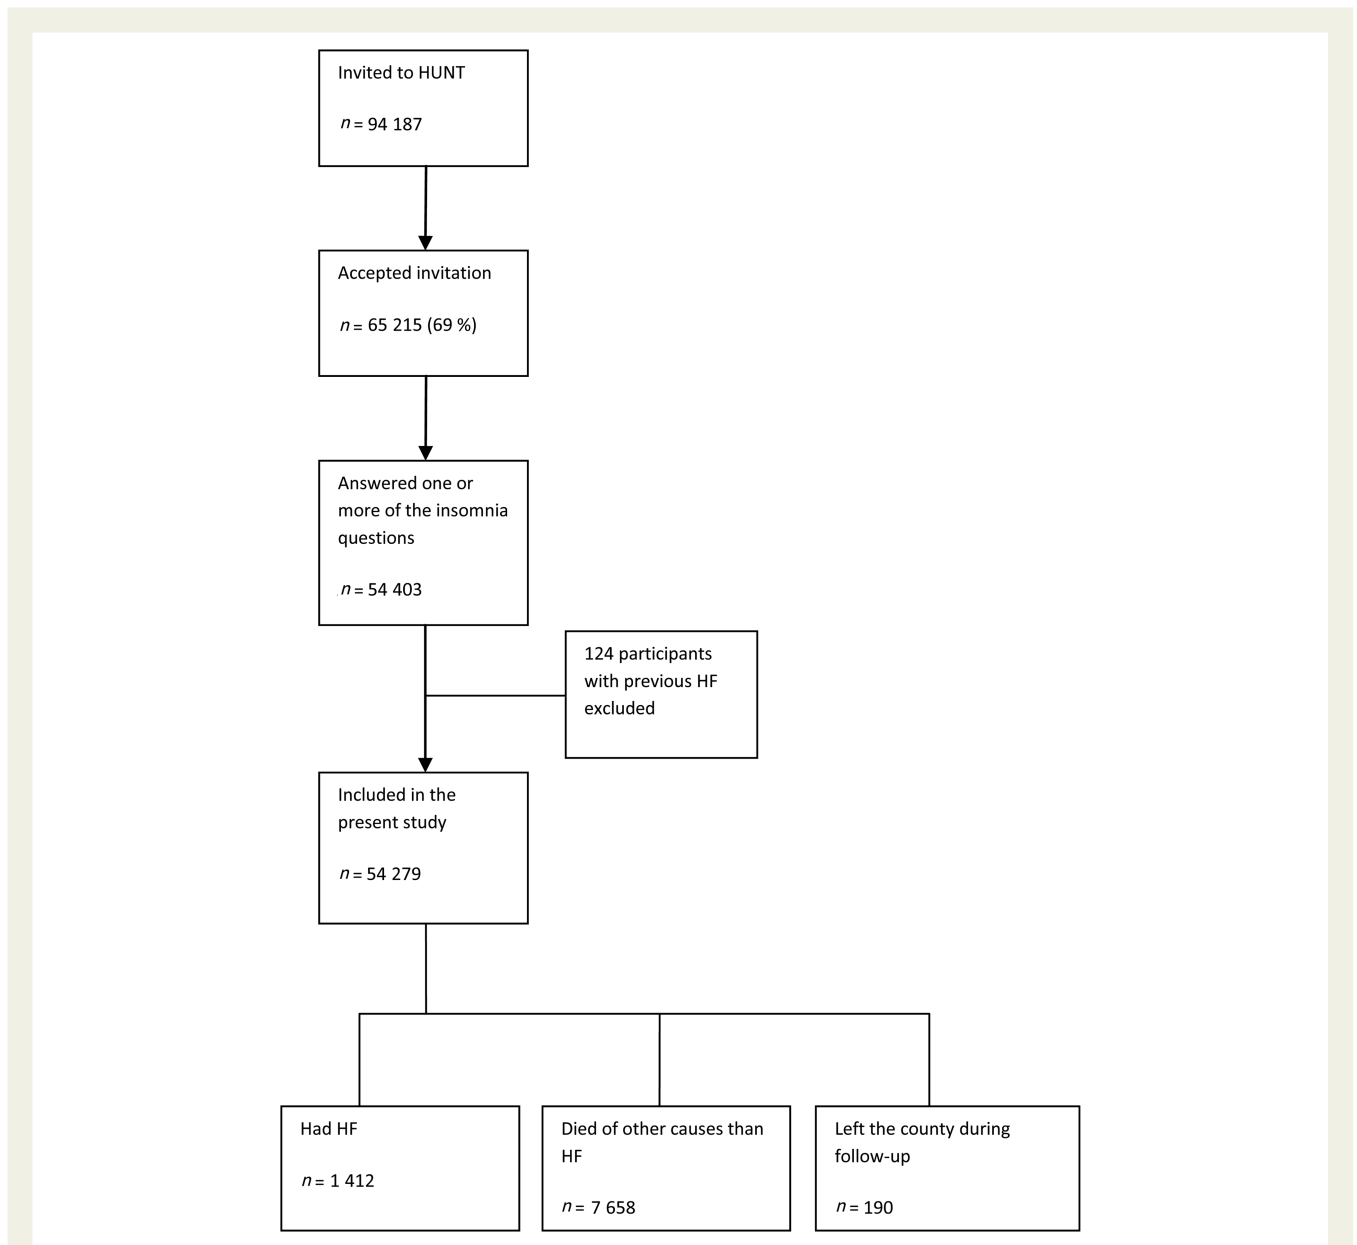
Invited to HUNT

$n$ = 94 187

Accepted invitation

$n$ = 65 215 (69 %)

Answered one or more of the insomnia questions

$n$ = 54 403

124 participants with previous HF excluded

Included in the present study

$n$ = 54 279

Had HF

$n$ = 1 412

Died of other causes than HF

$n$ = 7 658

Left the county during follow-up

$n$ = 190